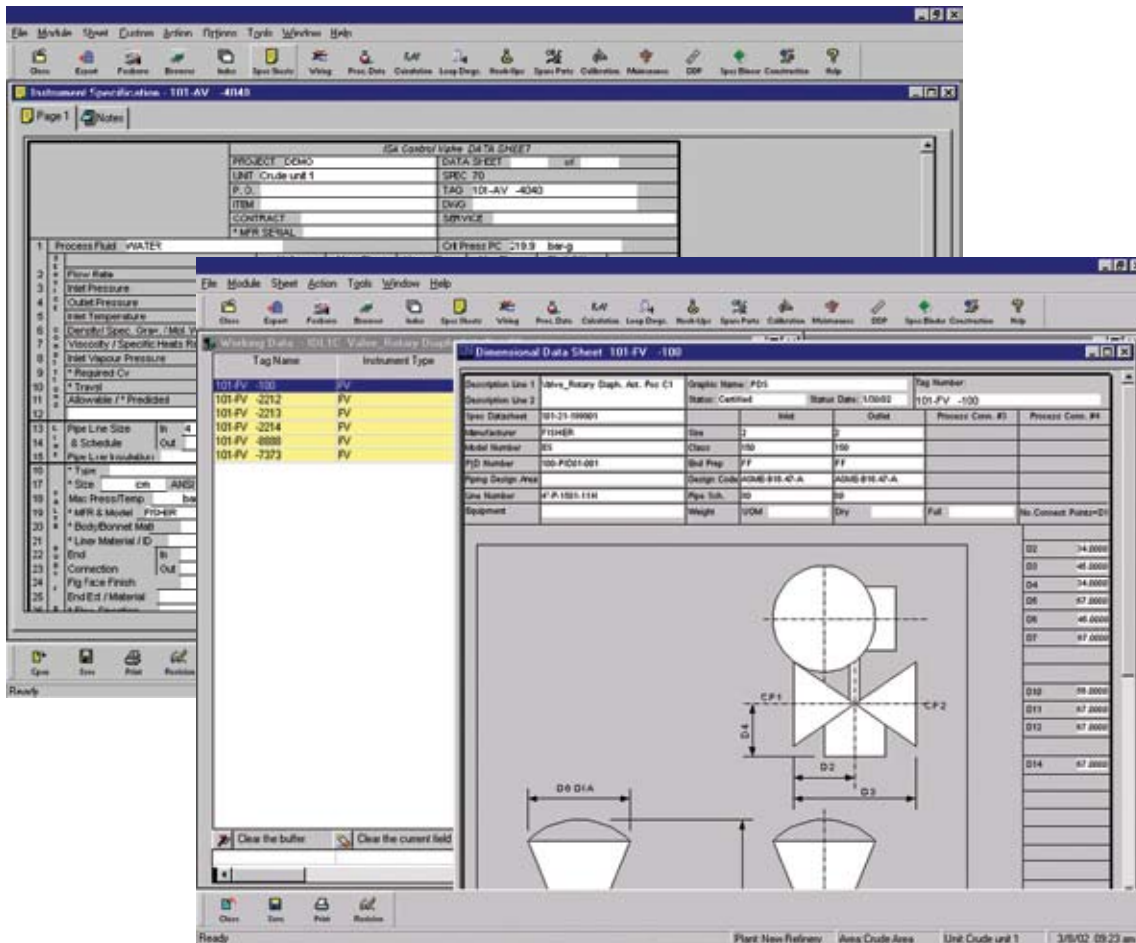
File Module Sheet Custom Action Options Tools Window Help

Close Export Foxboro Browse Index Spec Sheets Wiring Proc. Data Calculation Loop Dwgs. Hook-Ups Spare Parts Calibration Maintenance DDP Spec Blocks Construction Help

Instrument Specification - 101-AV -4040

Page 1 Notes

ISA Control Valve DATA SHEET

| PROJECT DEMO | DATA SHEET of |
|---|---|
| UNIT Crude unit 1 | SPEC 70 |
| P.O. | TAG 101-AV -4040 |
| ITEM | DWG |
| CONTRACT | SERVICE |
| * MFR SERIAL | |

1 Process Fluid WATER
Crit Press PC 219.9 bar-g
2
3 Flow Rate
4 Inlet Pressure
5 Outlet Pressure
6 Inlet Temperature
7 Density/ Spec. Grav. / Mol. W
8 Viscosity / Specific Heats Ra
9 Inlet Vapour Pressure
10 * Required Cv
11 * Travel
12 Allowable / * Predicted
13 Pipe Line Size In 4
14 & Schedule Out
15 Pipe Line Insulation
16 * Type
17 * Size ANSI
18 Max Press/Temp ba
19 * MFR & Model FISHER
20 * Body/Bonnet Matl
21 * Liner Material / ID
22 End In
23 Connection Out
24 Flg Face Finish
25 End Ext / Material

Open Save Print Redline
Ready

File Module Sheet Action Tools Window Help

Close Export Foxboro Browse Index Spec Sheets Wiring Proc. Data Calculation Loop Dwgs. Hook-Ups Spare Parts Calibration Maintenance DDP Spec Blocks Construction Help

Working Data - 101-1C Valve_Rotary Diaph

| Tag Name | Instrument Type |
|---|---|
| 101-FV -100 | FV |
| 101-FV -2212 | FV |
| 101-FV -2213 | FV |
| 101-FV -2214 | FV |
| 101-FV -8888 | FV |
| 101-FV -7373 | FV |

Clear the buffer
Clear the current field

Dimensional Data Sheet 101-FV -100

| Description Line 1 | Valve_Rotary Diaph. Act. Pos C1 | Graphic Name | PD5 | | Tag Number | |
|---|---|---|---|---|---|---|
| Description Line 2 | | Status | Certified | Status Date 1/30/02 | 101-FV -100 | |
| Spec Datasheet | 101-21-100001 | | Inlet | Outlet | Process Conn. #3 | Process Conn. #4 |
| Manufacturer | FISHER | Size | 2 | 2 | | |
| Model Number | ES | Class | 150 | 150 | | |
| P&ID Number | 100-PID01-001 | End Prep | FF | FF | | |
| Piping Design Area | | Design Code | ASME-B16.47-A | ASME-B16.47-A | | |
| Line Number | 4"-P-1501-11H | Pipe Sch. | 80 | 80 | | |
| Equipment | | Weight | UOM | Dry | Full | No.Connect Points=01 |

| | |
|---|---|
| D2 | 34.0000 |
| D3 | 45.0000 |
| D4 | 34.0000 |
| D5 | 67.0000 |
| D6 | 45.0000 |
| D7 | 67.0000 |
| D10 | 56.0000 |
| D11 | 67.0000 |
| D12 | 67.0000 |
| D14 | 67.0000 |

CP1
CP2
D4
D2
D3
D6 DIA

Close Save Print Redline
Ready
Plant New Refinery Area Crude Area Unit Crude unit 1 3/8/02 09:23 am